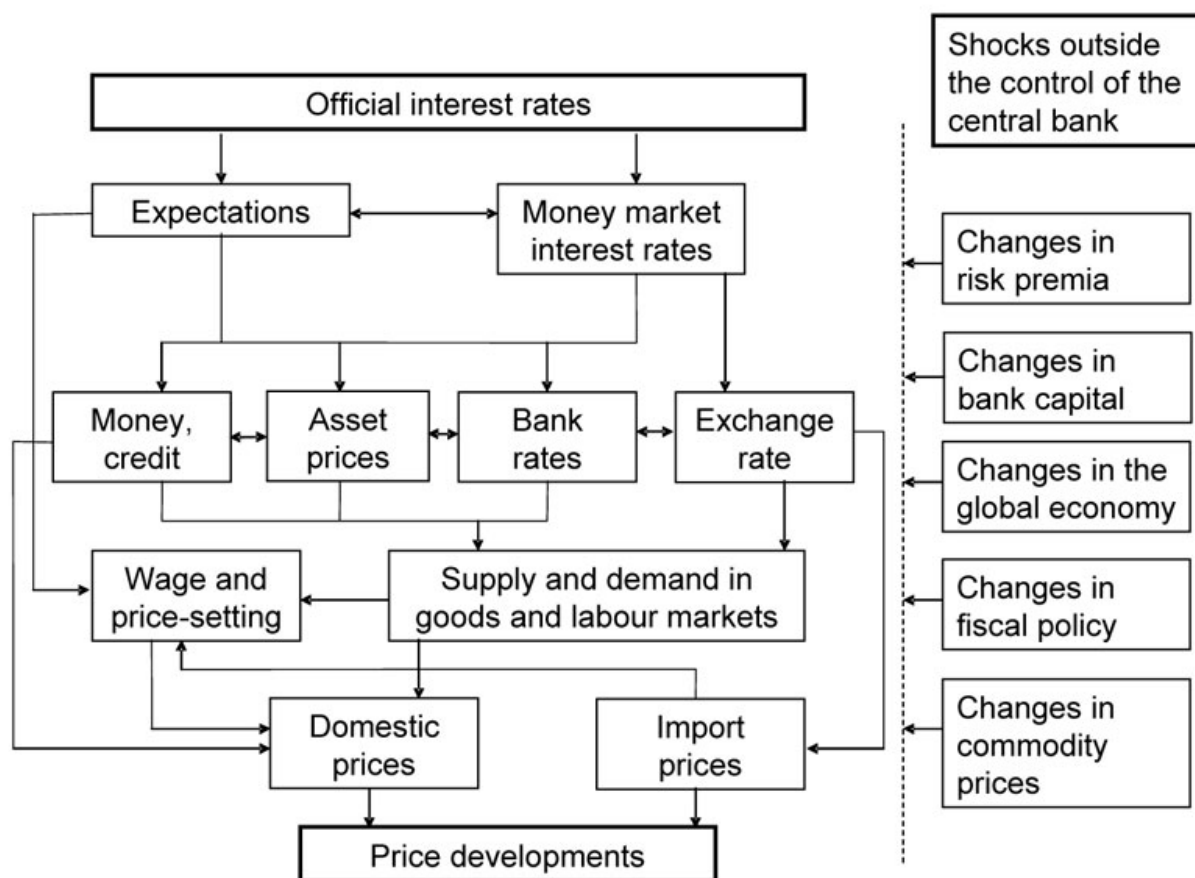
Shocks outside the control of the central bank

Official interest rates

Expectations

Money market interest rates

Changes in risk premia

Changes in bank capital

Money, credit

Asset prices

Bank rates

Exchange rate

Changes in the global economy

Wage and price-setting

Supply and demand in goods and labour markets

Changes in fiscal policy

Domestic prices

Import prices

Changes in commodity prices

Price developments